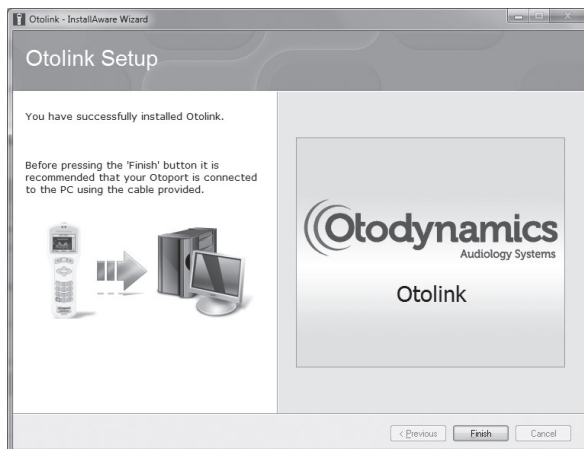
Otolink - InstallAware Wizard

Otolink Setup

You have successfully installed Otolink.

Before pressing the 'Finish' button it is recommended that your Otoport is connected to the PC using the cable provided.

Otodynamics
Audiology Systems

Otolink

< Previous
Finish
Cancel